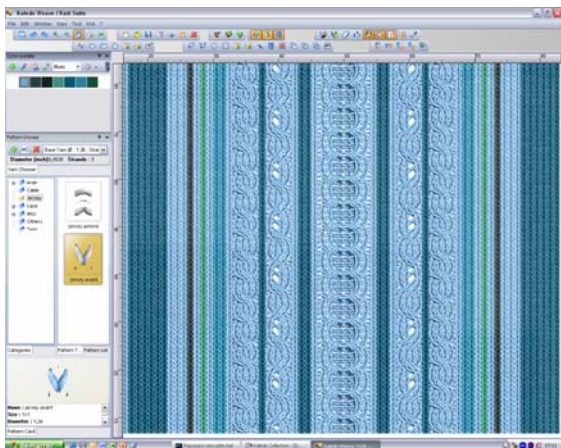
Kaledo Weave / Knit Suite

File Edit Window View Tool Knit ?

Pattern Browser

Diameter (inch) 0.0010 Strands 1

Yarn Chooser

jersey arrière

jersey avant

Categories

Pattern Card

Name : Jersey avant
Size : 1x1
Diameter : 1,56